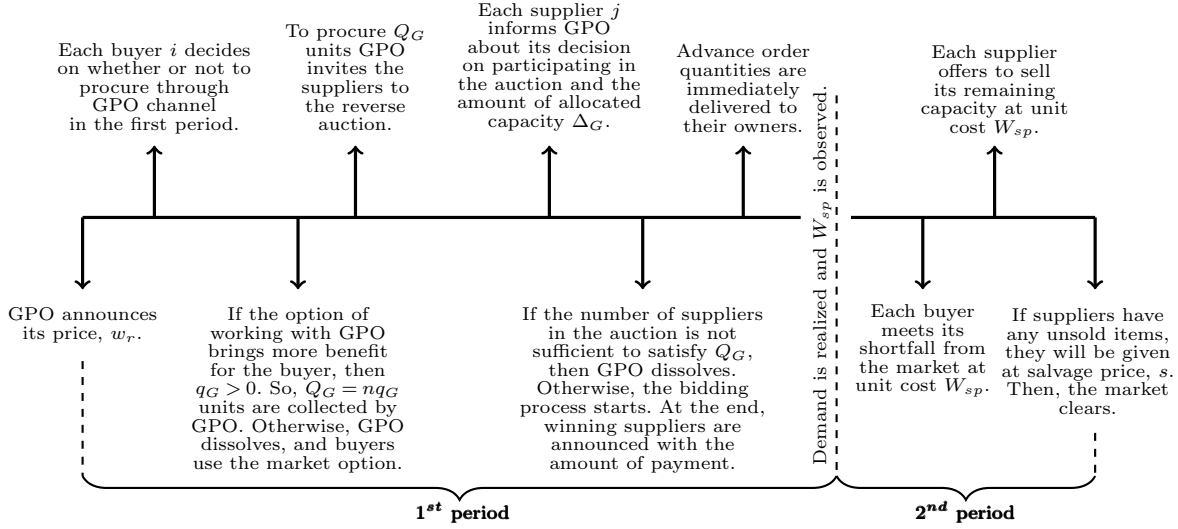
Each buyer $i$ decides on whether or not to procure through GPO channel in the first period.

To procure $Q_G$ units GPO invites the suppliers to the reverse auction.

Each supplier $j$ informs GPO about its decision on participating in the auction and the amount of allocated capacity $\Delta_G$.

Advance order quantities are immediately delivered to their owners.

Demand is realized and $W_{sp}$ is observed.

Each supplier offers to sell its remaining capacity at unit cost $W_{sp}$.

GPO announces its price, $w_r$.

If the option of working with GPO brings more benefit for the buyer, then $q_G > 0$. So, $Q_G = nq_G$ units are collected by GPO. Otherwise, GPO dissolves, and buyers use the market option.

If the number of suppliers in the auction is not sufficient to satisfy $Q_G$, then GPO dissolves. Otherwise, the bidding process starts. At the end, winning suppliers are announced with the amount of payment.

Each buyer meets its shortfall from the market at unit cost $W_{sp}$.

If suppliers have any unsold items, they will be given at salvage price, $s$. Then, the market clears.

$1^{st}$ period

$2^{nd}$ period